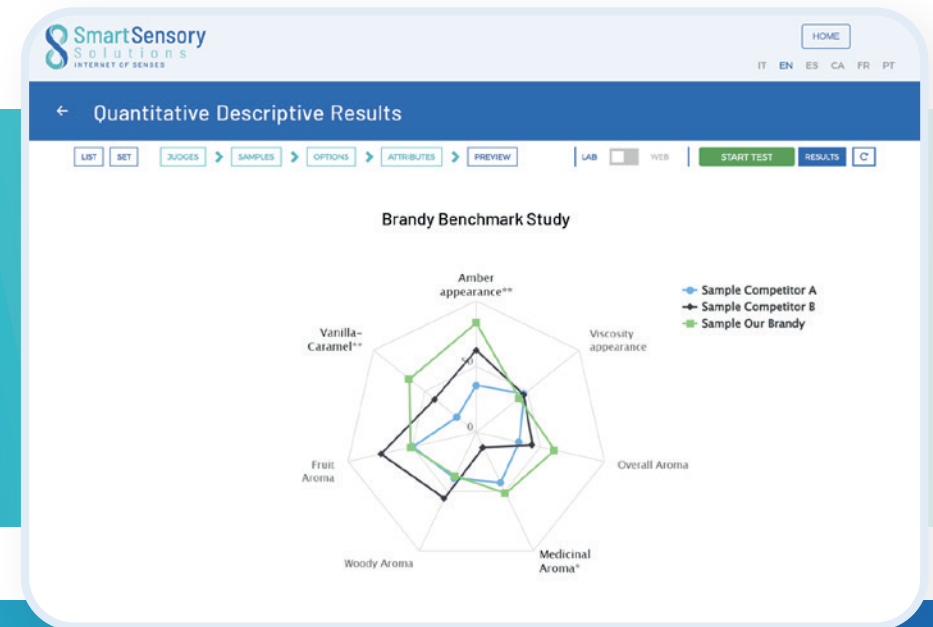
SmartSensory Solutions
INTERNET OF SENSES

HOME

IT EN ES CA FR PT

← Quantitative Descriptive Results

LIST SET JUDGES > SAMPLES > OPTIONS > ATTRIBUTES > PREVIEW LAB WEB START TEST RESULTS C

Brandy Benchmark Study

Amber appearance**

Viscosity appearance

Overall Aroma

Medicinal Aroma*

Woody Aroma

Fruit Aroma

Vanilla-Caramel**

10

0

Sample Competitor A
Sample Competitor B
Sample Our Brandy